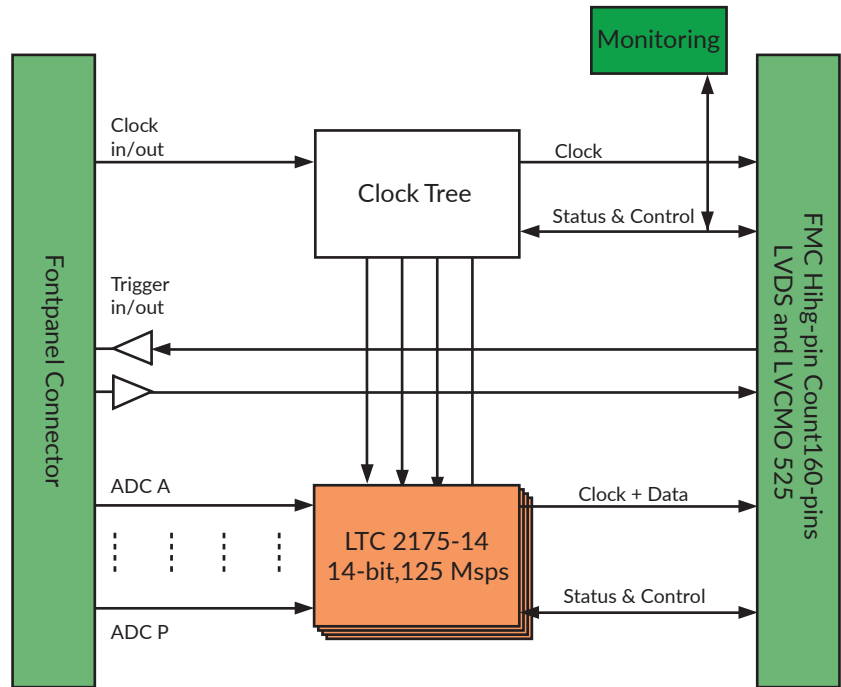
Monitoring

Fontpanel Connector

Clock in/out

Clock Tree

Clock

Status & Control

Trigger in/out

ADC A

LTC 2175-14
14-bit,125 Msps

Clock + Data

Status & Control

ADC P

FMC Hihg-pin Count160-pins LVDS and LVCMO 525